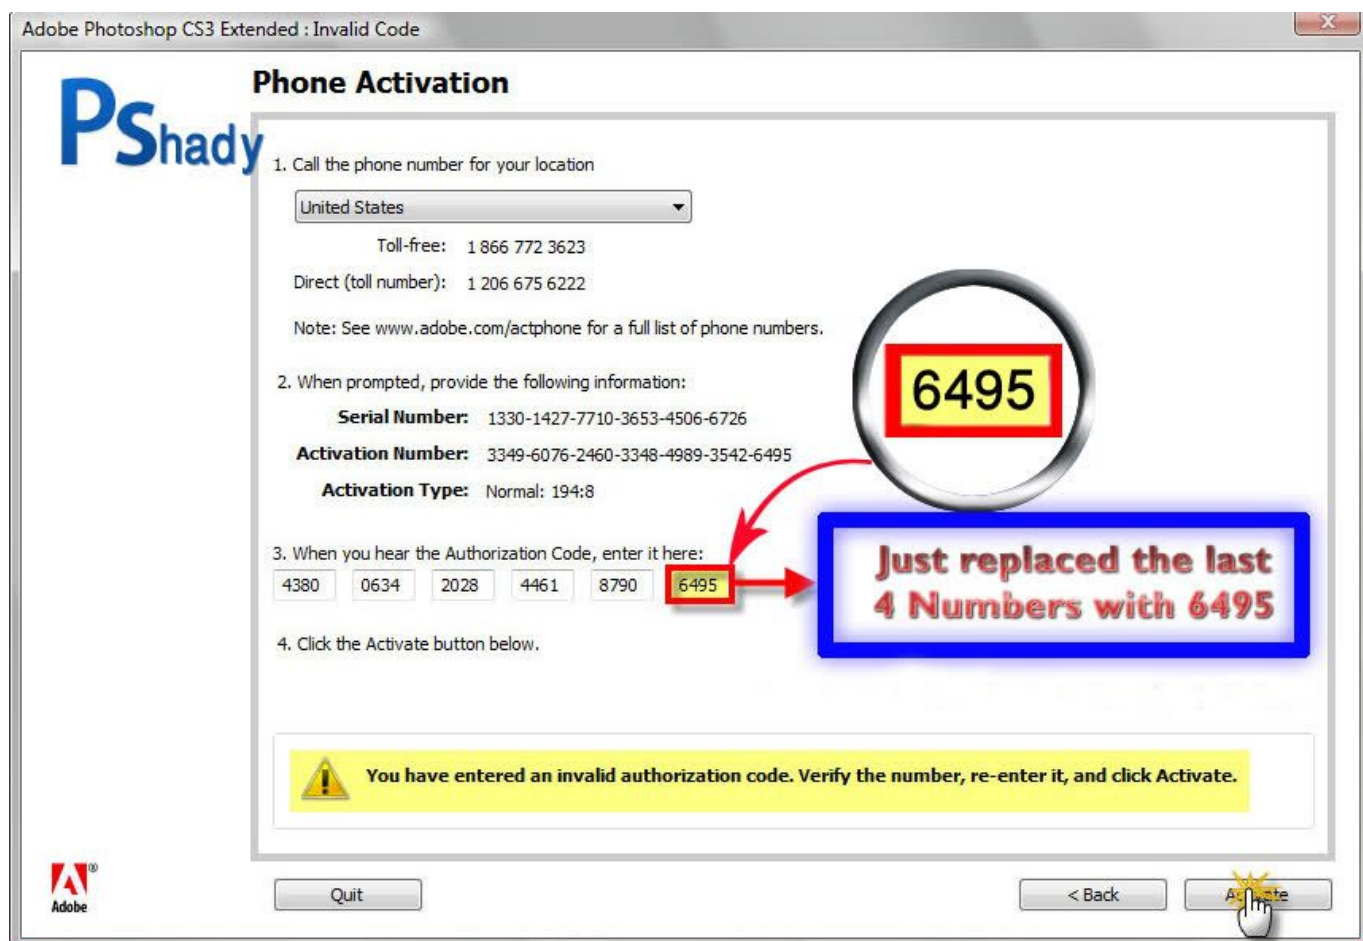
Adobe Photoshop CS3 Extended : Invalid Code

PShady

Phone Activation

1. Call the phone number for your location

United States

Toll-free: 1 866 772 3623

Direct (toll number): 1 206 675 6222

Note: See www.adobe.com/actphone for a full list of phone numbers.

6495

2. When prompted, provide the following information:

Serial Number: 1330-1427-7710-3653-4506-6726

Activation Number: 3349-6076-2460-3348-4989-3542-6495

Activation Type: Normal: 194:8

3. When you hear the Authorization Code, enter it here:

4380 0634 2028 4461 8790 6495

Just replaced the last 4 Numbers with 6495

4. Click the Activate button below.

You have entered an invalid authorization code. Verify the number, re-enter it, and click Activate.

Adobe

Quit

< Back

A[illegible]te